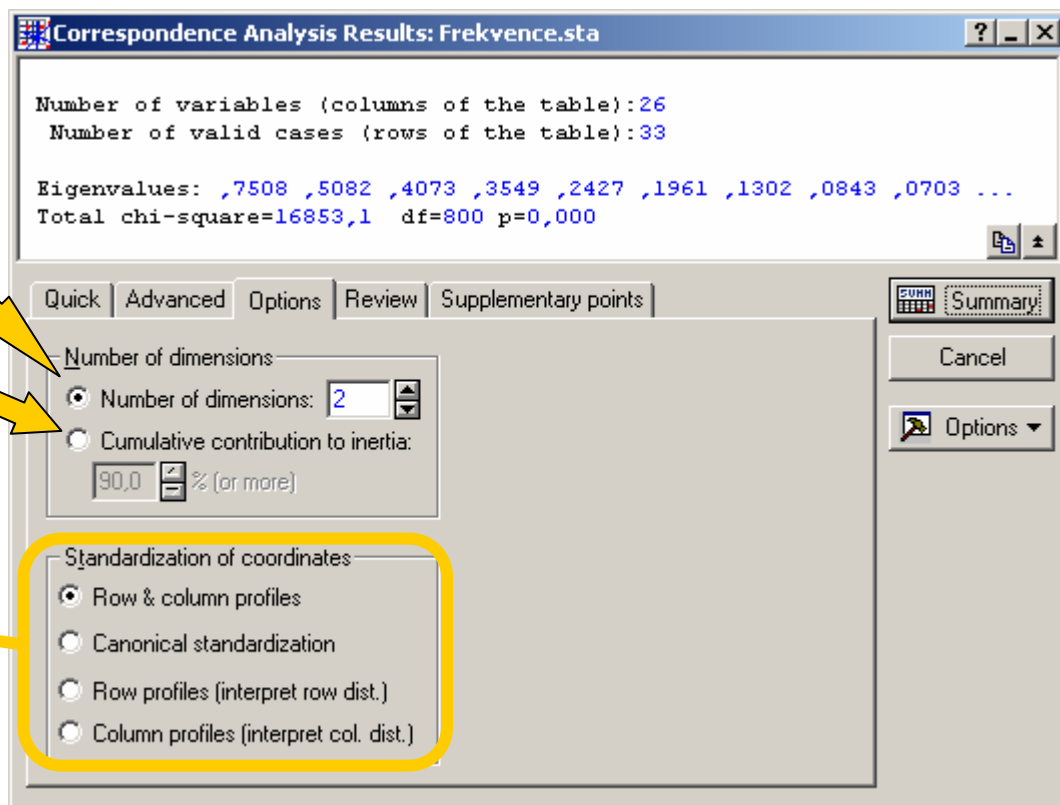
Correspondence Analysis Results: Frekvence.sta

Number of variables (columns of the table):26
Number of valid cases (rows of the table):33

Eigenvalues: ,7508 ,5082 ,4073 ,3549 ,2427 ,1961 ,1302 ,0843 ,0703 ...
Total chi-square=16853,1 df=800 p=0,000

Quick | Advanced | Options | Review | Supplementary points

Summary

Cancel

Options

Number of dimensions
Number of dimensions: 2
Cumulative contribution to inertia:
90,0 % (or more)

Standardization of coordinates
Row & column profiles
Canonical standardization
Row profiles (interpret row dist.)
Column profiles (interpret col. dist.)